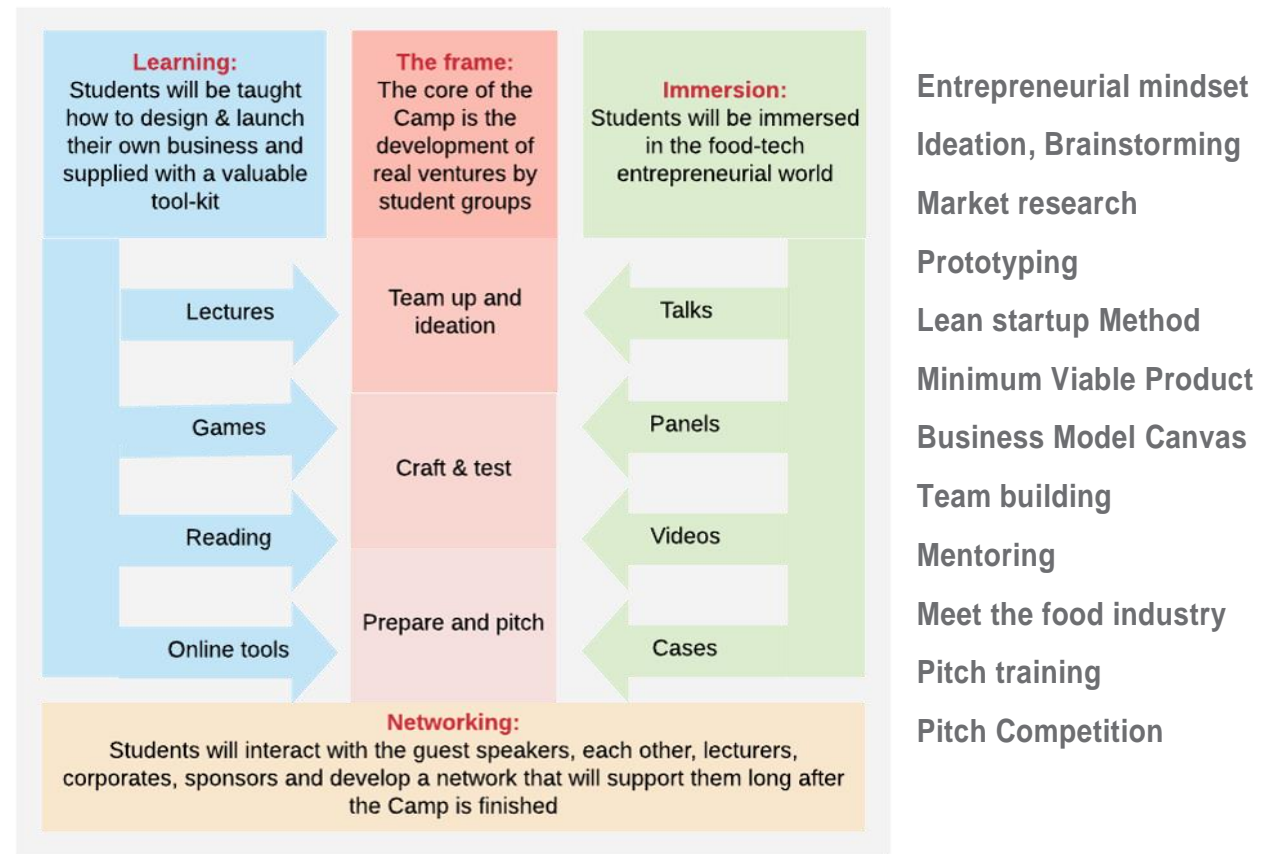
Learning:
Students will be taught how to design & launch their own business and supplied with a valuable tool-kit

The frame:
The core of the Camp is the development of real ventures by student groups

Immersion:
Students will be immersed in the food-tech entrepreneurial world

Lectures

Team up and ideation

Talks

Games

Craft & test

Panels

Reading

Videos

Online tools

Prepare and pitch

Cases

Networking:
Students will interact with the guest speakers, each other, lecturers, corporates, sponsors and develop a network that will support them long after the Camp is finished

Entrepreneurial mindset
Ideation, Brainstorming
Market research
Prototyping
Lean startup Method
Minimum Viable Product
Business Model Canvas
Team building
Mentoring
Meet the food industry
Pitch training
Pitch Competition